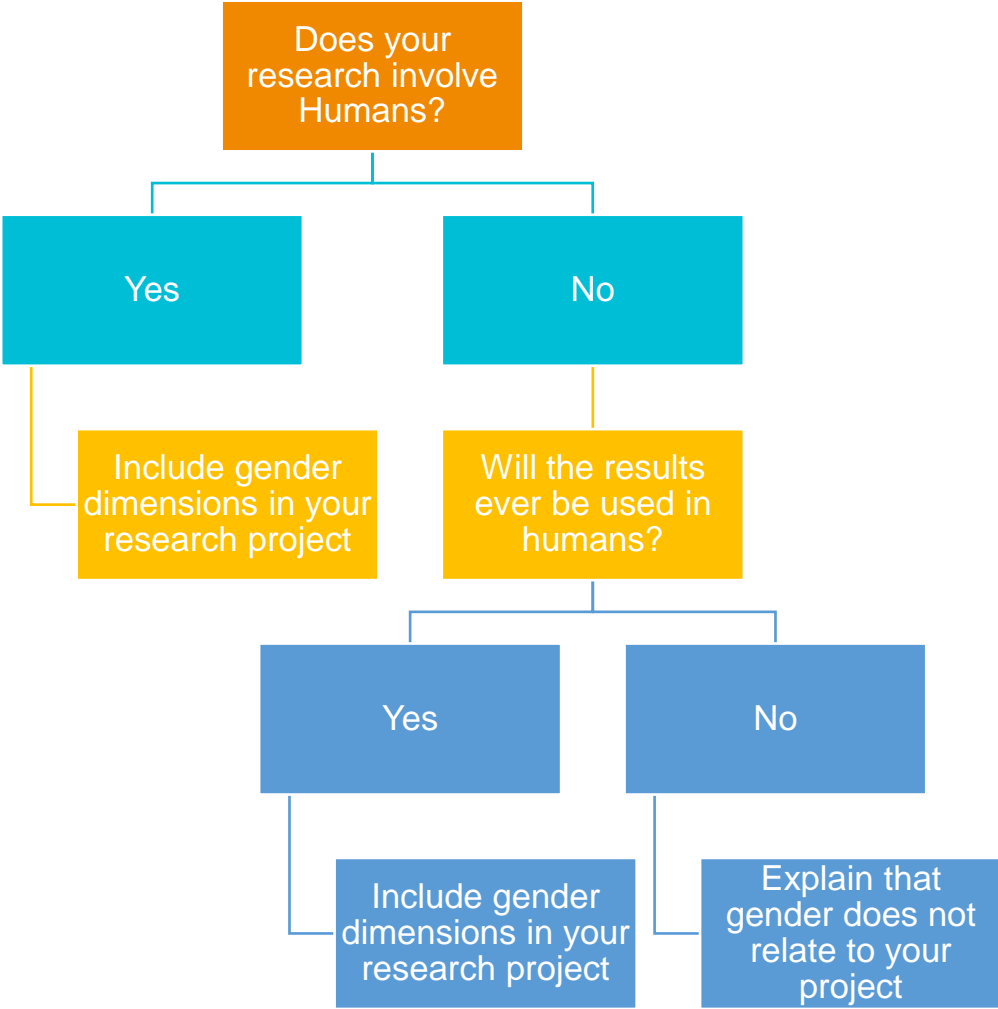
Does your research involve Humans?

Yes

No

Include gender dimensions in your research project

Will the results ever be used in humans?

Yes

No

Include gender dimensions in your research project

Explain that gender does not relate to your project